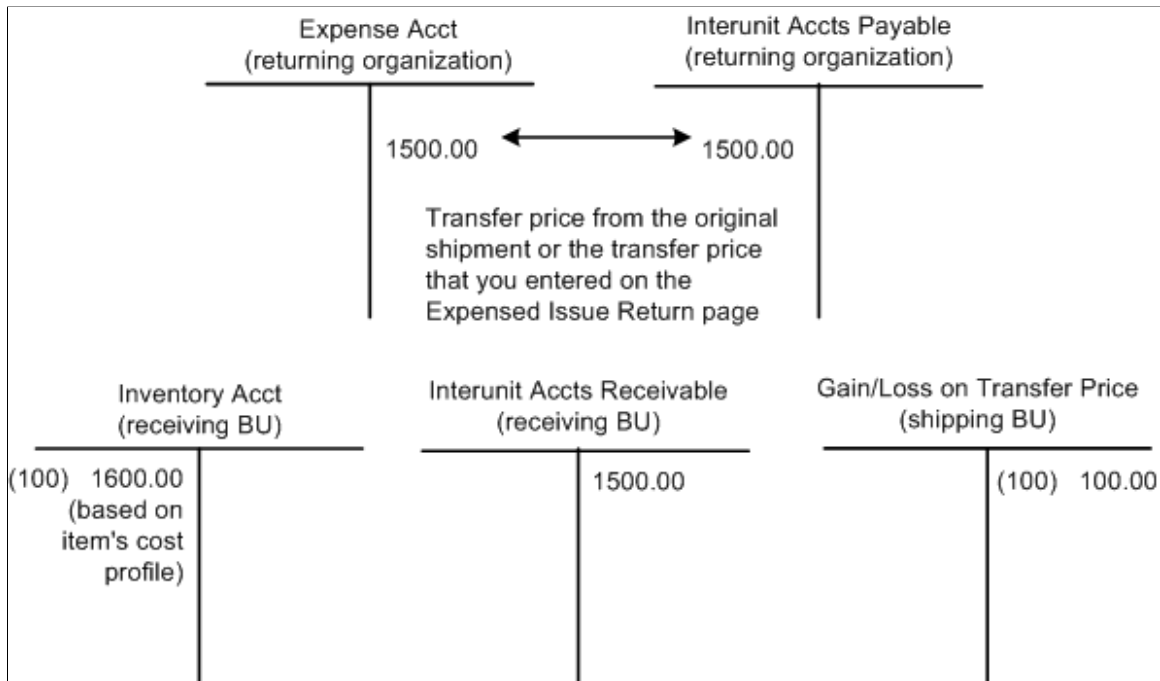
Expense Acct
(returning organization)

1500.00

Interunit Accts Payable
(returning organization)

1500.00

Transfer price from the original shipment or the transfer price that you entered on the Expensed Issue Return page

Inventory Acct
(receiving BU)

(100) 1600.00
(based on item's cost profile)

Interunit Accts Receivable
(receiving BU)

1500.00

Gain/Loss on Transfer Price
(shipping BU)

(100) 100.00